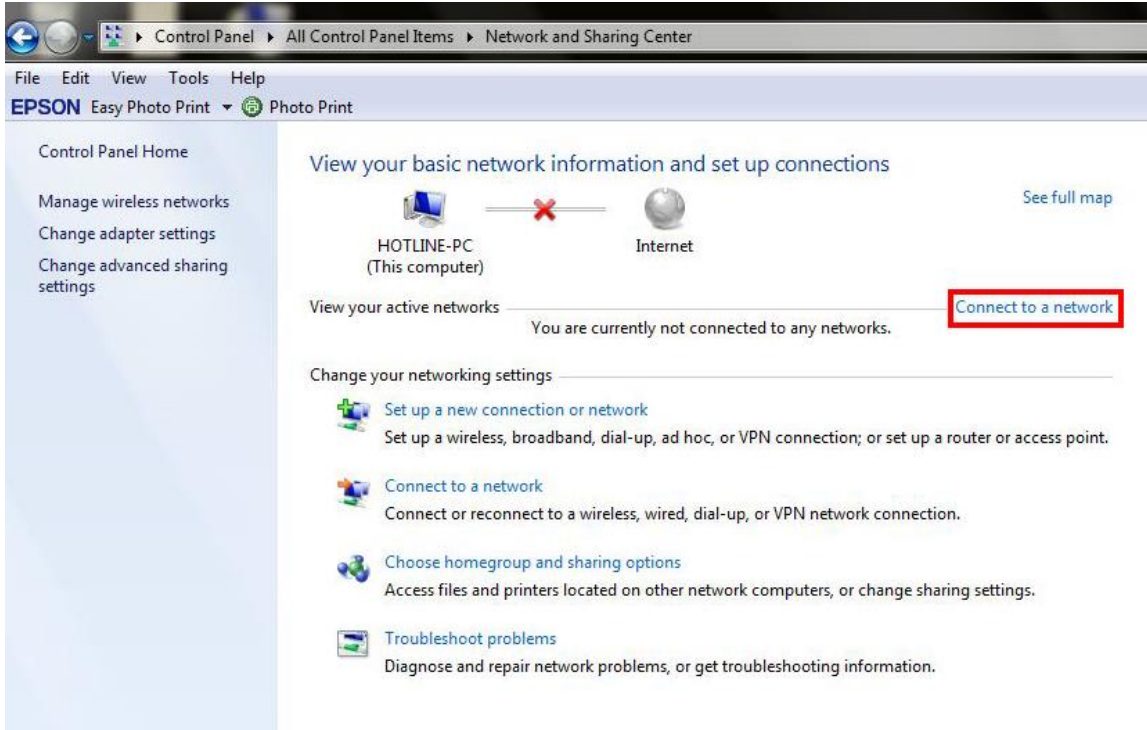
▸ Control Panel ▸ All Control Panel Items ▸ Network and Sharing Center

File Edit View Tools Help

EPSON Easy Photo Print ▾ Photo Print

Control Panel Home

Manage wireless networks

Change adapter settings

Change advanced sharing settings

View your basic network information and set up connections

See full map

HOTLINE-PC
(This computer)

Internet

View your active networks

Connect to a network

You are currently not connected to any networks.

Change your networking settings

Set up a new connection or network

Set up a wireless, broadband, dial-up, ad hoc, or VPN connection; or set up a router or access point.

Connect to a network

Connect or reconnect to a wireless, wired, dial-up, or VPN network connection.

Choose homegroup and sharing options

Access files and printers located on other network computers, or change sharing settings.

Troubleshoot problems

Diagnose and repair network problems, or get troubleshooting information.